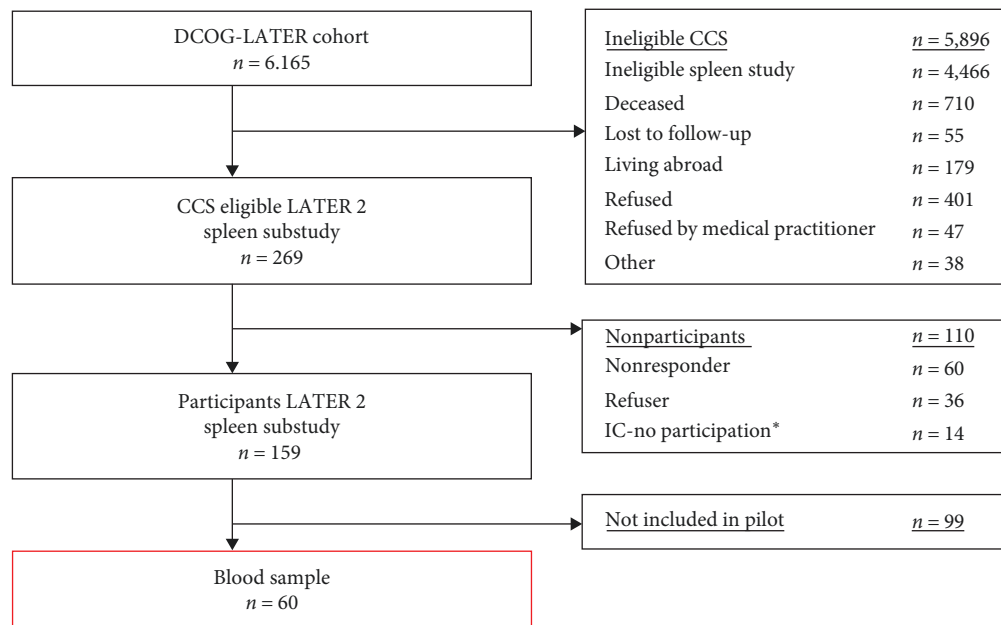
DCOG-LATER cohort
$n = 6.165$

Ineligible CCS $n = 5,896$
Ineligible spleen study $n = 4,466$
Deceased $n = 710$
Lost to follow-up $n = 55$
Living abroad $n = 179$
Refused $n = 401$
Refused by medical practitioner $n = 47$
Other $n = 38$

CCS eligible LATER 2
spleen substudy
$n = 269$

Nonparticipants $n = 110$
Nonresponder $n = 60$
Refuser $n = 36$
IC-no participation* $n = 14$

Participants LATER 2
spleen substudy
$n = 159$

Not included in pilot $n = 99$

Blood sample
$n = 60$